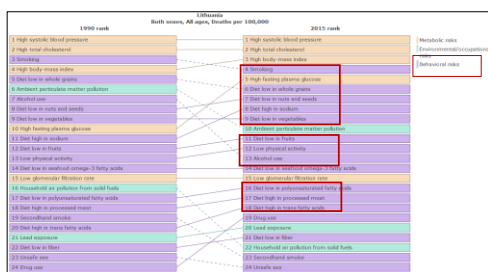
Lithuania
Both sexes, All ages, Deaths per 100,000

1990 rank

1 High systolic blood pressure
2 High total cholesterol
3 Smoking
4 High body-mass index
5 Diet low in whole grains
6 Ambient particulate matter pollution
7 Alcohol use
8 Diet low in nuts and seeds
9 Diet low in vegetables
10 High fasting plasma glucose
11 Diet high in sodium
12 Diet low in fruits
13 Low physical activity
14 Diet low in seafood omega-3 fatty acids
15 Low glomerular filtration rate
16 Household air pollution from solid fuels
17 Diet low in polyunsaturated fatty acids
18 Diet high in processed meat
19 Secondhand smoke
20 Diet high in trans fatty acids
21 Lead exposure
22 Diet low in fiber
23 Unsafe sex
24 Drug use

2015 rank

1 High systolic blood pressure
2 High total cholesterol
3 High body-mass index
4 Smoking
5 High fasting plasma glucose
6 Diet low in whole grains
7 Diet low in nuts and seeds
8 Diet high in sodium
9 Diet low in vegetables
10 Ambient particulate matter pollution
11 Diet low in fruits
12 Low physical activity
13 Alcohol use
14 Diet low in seafood omega-3 fatty acids
15 Low glomerular filtration rate
16 Diet low in polyunsaturated fatty acids
17 Diet high in processed meat
18 Diet high in trans fatty acids
19 Drug use
20 Lead exposure
21 Diet low in fiber
22 Household air pollution from solid fuels
23 Secondhand smoke
24 Unsafe sex

Metabolic risks
Environmental/occupations
Behavioral risks